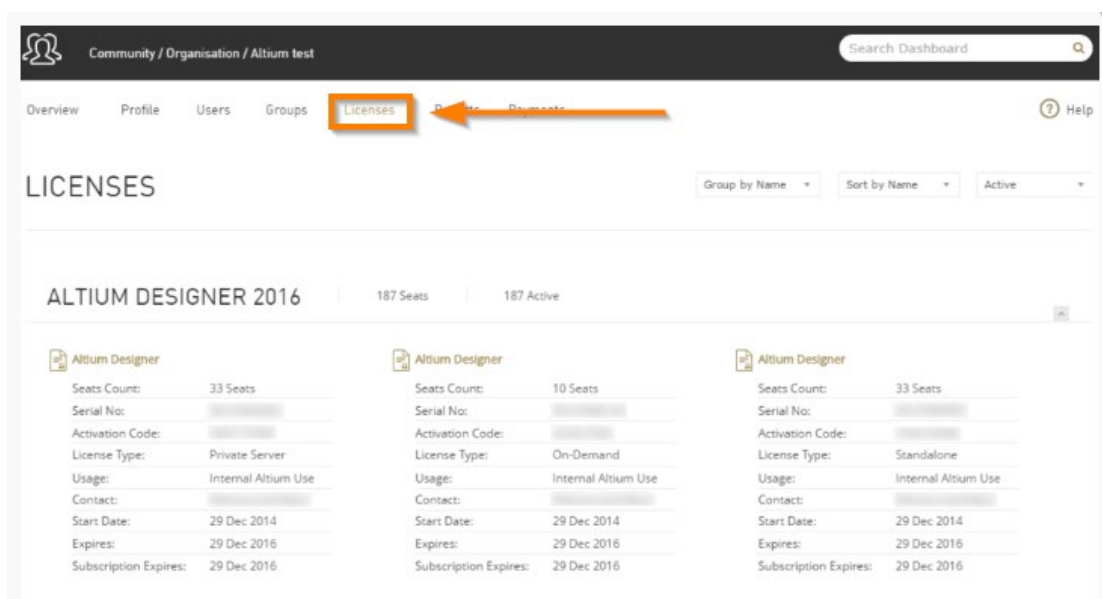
Community / Organisation / Altium test

Search Dashboard

Overview Profile Users Groups Licenses R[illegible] Payments

Help

LICENSES

Group by Name

Sort by Name

Active

ALTIUM DESIGNER 2016

187 Seats

187 Active

Altium Designer

| | |
|---|---|
| Seats Count: | 33 Seats |
| Serial No: | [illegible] |
| Activation Code: | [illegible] |
| License Type: | Private Server |
| Usage: | Internal Altium Use |
| Contact: | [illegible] |
| Start Date: | 29 Dec 2014 |
| Expires: | 29 Dec 2016 |
| Subscription Expires: | 29 Dec 2016 |

Altium Designer

| | |
|---|---|
| Seats Count: | 10 Seats |
| Serial No: | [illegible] |
| Activation Code: | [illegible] |
| License Type: | On-Demand |
| Usage: | Internal Altium Use |
| Contact: | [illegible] |
| Start Date: | 29 Dec 2014 |
| Expires: | 29 Dec 2016 |
| Subscription Expires: | 29 Dec 2016 |

Altium Designer

| | |
|---|---|
| Seats Count: | 33 Seats |
| Serial No: | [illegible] |
| Activation Code: | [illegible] |
| License Type: | Standalone |
| Usage: | Internal Altium Use |
| Contact: | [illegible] |
| Start Date: | 29 Dec 2014 |
| Expires: | 29 Dec 2016 |
| Subscription Expires: | 29 Dec 2016 |